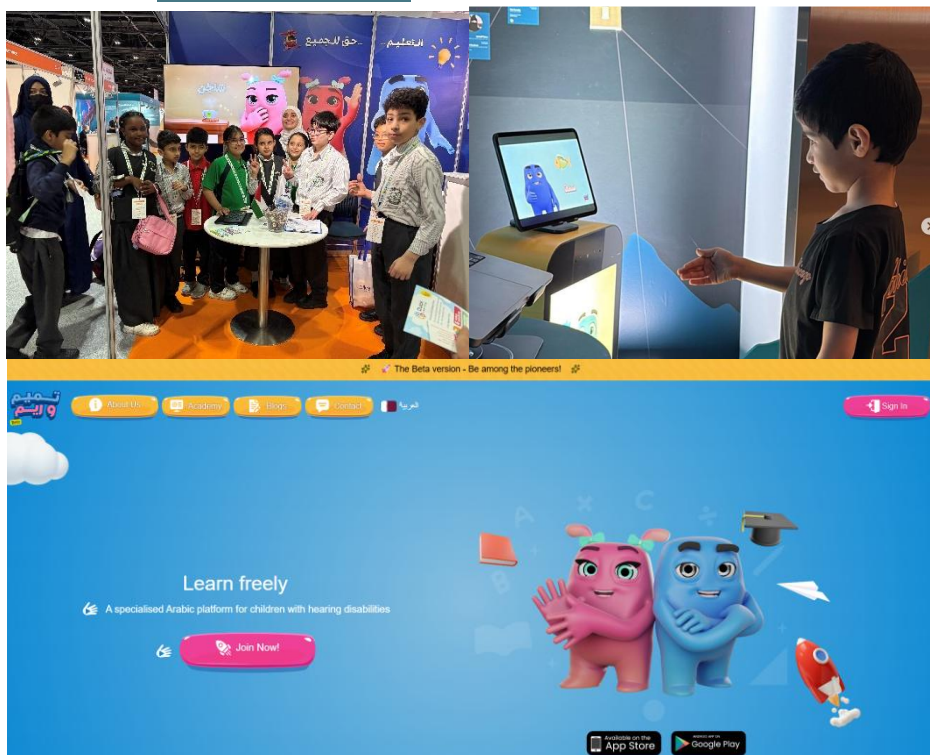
حق للجميع

التعليم

The Beta version - Be among the pioneers!

تميم وريم

About Us

Academy

Blogs

Contact

العربية

Sign In

Learn freely

A specialised Arabic platform for children with hearing disabilities

Join Now!

Available on the App Store

GET IT ON Google Play